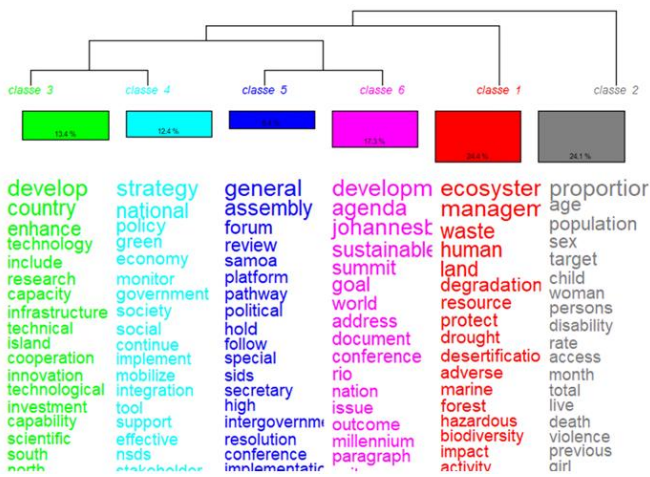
classe 3 classe 4 classe 5 classe 6 classe 1 classe 2

13.4 % 12.4 % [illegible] 16.3 % 26.6 % 24.1 %

develop
country
enhance
technology
include
research
capacity
infrastructure
technical
island
cooperation
innovation
technological
investment
capability
scientific
south
north

strategy
national
policy
green
economy
monitor
government
society
social
continue
implement
mobilize
integration
tool
support
effective
nsds
stakeholder

general
assembly
forum
review
samoa
platform
pathway
political
hold
follow
special
sids
secretary
high
intergovernme
resolution
conference
implementatic

developm
agenda
johannesb
sustainable
summit
goal
world
address
document
conference
rio
nation
issue
outcome
millennium
paragraph

ecosyster
managem
waste
human
land
degradation
resource
protect
drought
desertificatio
adverse
marine
forest
hazardous
biodiversity
impact
activity

proportior
age
population
sex
target
child
woman
persons
disability
rate
access
month
total
live
death
violence
previous
girl